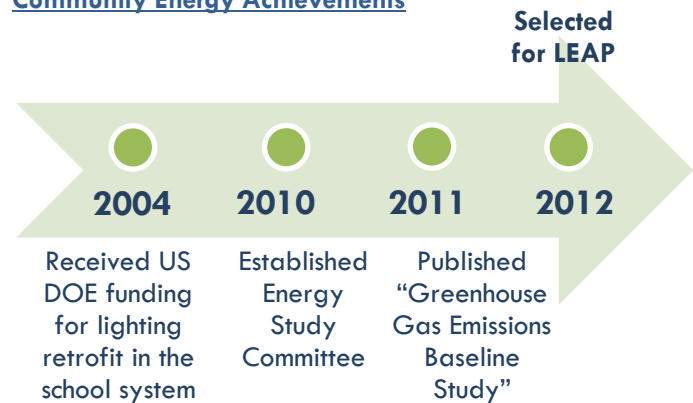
Community Energy Achievements

Selected for LEAP

2004

2010

2011

2012

Received US DOE funding for lighting retrofit in the school system

Established Energy Study Committee

Published “Greenhouse Gas Emissions Baseline Study”